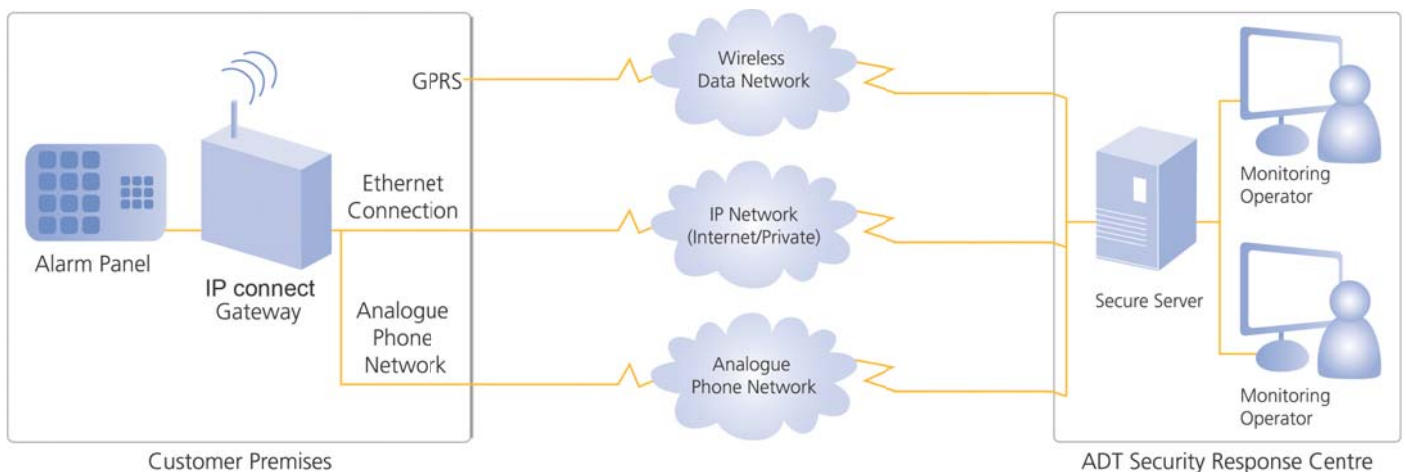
GPRS

Wireless Data Network

Ethernet Connection

IP Network (Internet/Private)

Alarm Panel

IP connect Gateway

Analogue Phone Network

Analogue Phone Network

Secure Server

Monitoring Operator

Monitoring Operator

Customer Premises

ADT Security Response Centre